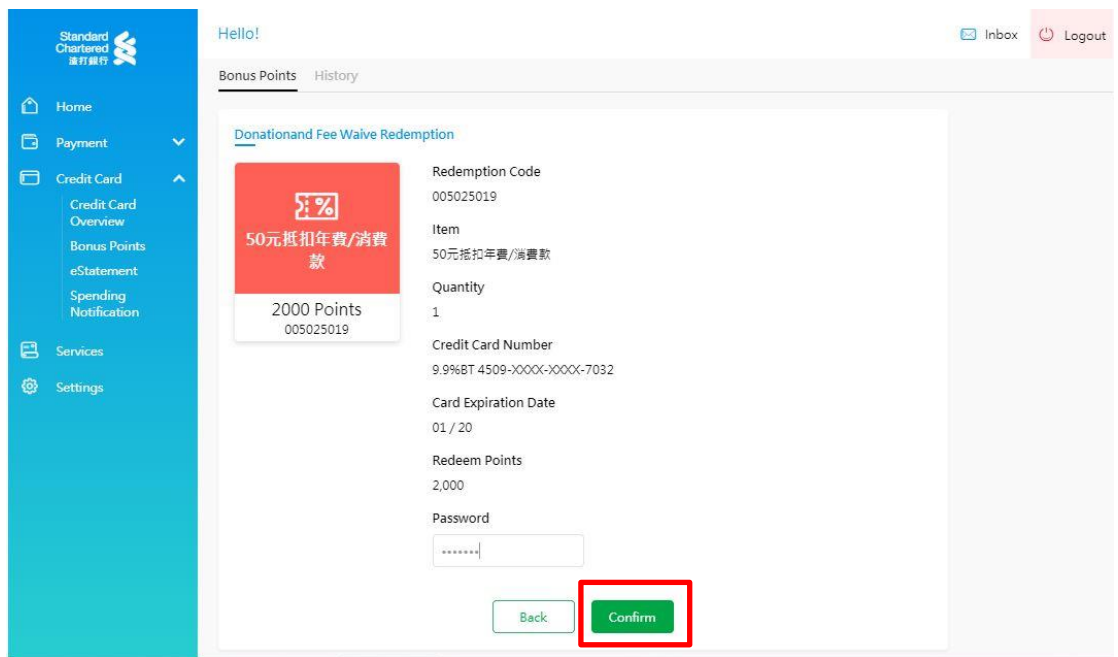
Standard Chartered 渣打銀行

Home
Payment
Credit Card
Credit Card Overview
Bonus Points
eStatement
Spending Notification
Services
Settings

Hello!

Inbox
Logout

Bonus Points History

Donationand Fee Waive Redemption

50元抵扣年費/消費款
2000 Points
005025019

Redemption Code
005025019
Item
50元抵扣年費/消費款
Quantity
1
Credit Card Number
9.9%BT 4509-XXXX-XXXX-7032
Card Expiration Date
01 / 20
Redeem Points
2,000
Password
•••••••

Back
Confirm